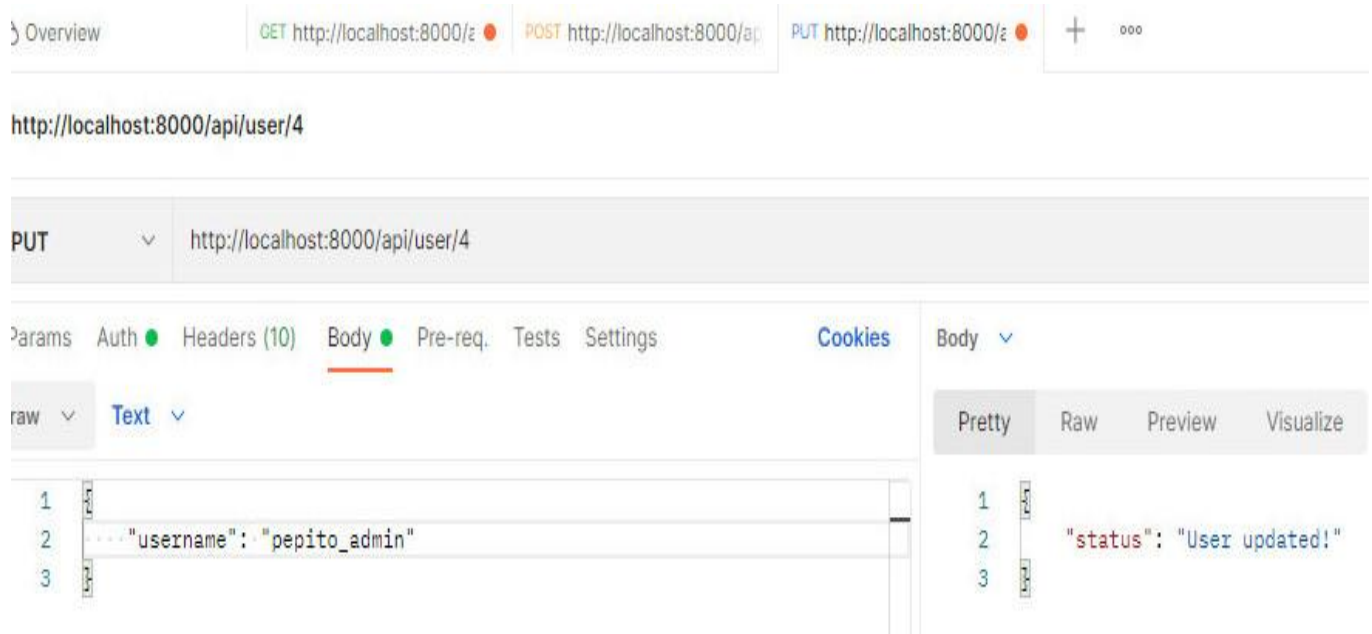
Overview GET http://localhost:8000/a POST http://localhost:8000/ap PUT http://localhost:8000/a + ooo

http://localhost:8000/api/user/4

PUT http://localhost:8000/api/user/4

Params Auth Headers (10) Body Pre-req. Tests Settings Cookies

raw Text

1 {
2 "username": "pepito_admin"
3 }

Body

Pretty Raw Preview Visualize

1 {
2 "status": "User updated!"
3 }